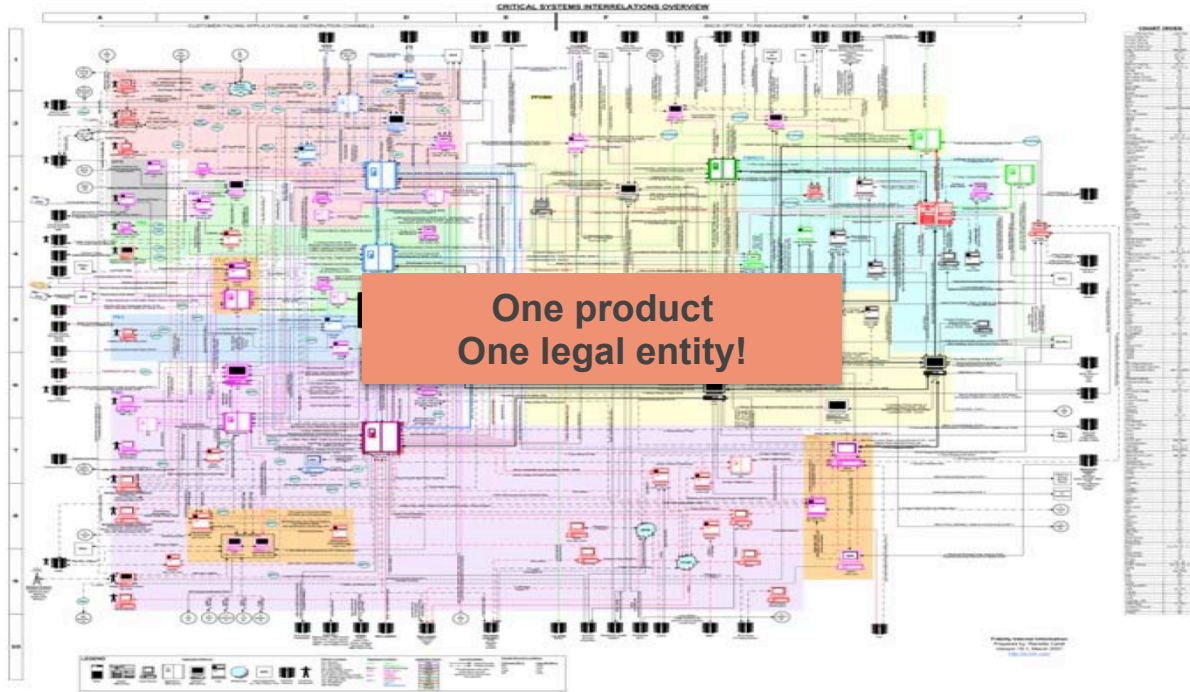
CRITICAL SYSTEMS INTERRELATIONS OVERVIEW

A B C D E F G H I J

CUSTOMER FACING APPLICATION AND DISTRIBUTION CHANNELS

BACK OFFICE, FUND MANAGEMENT & FUND ACCOUNTING APPLICATIONS

CHART INDEX

1 2 3 4 5 6 7 8 9 10

One product
One legal entity!

LEGEND

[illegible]